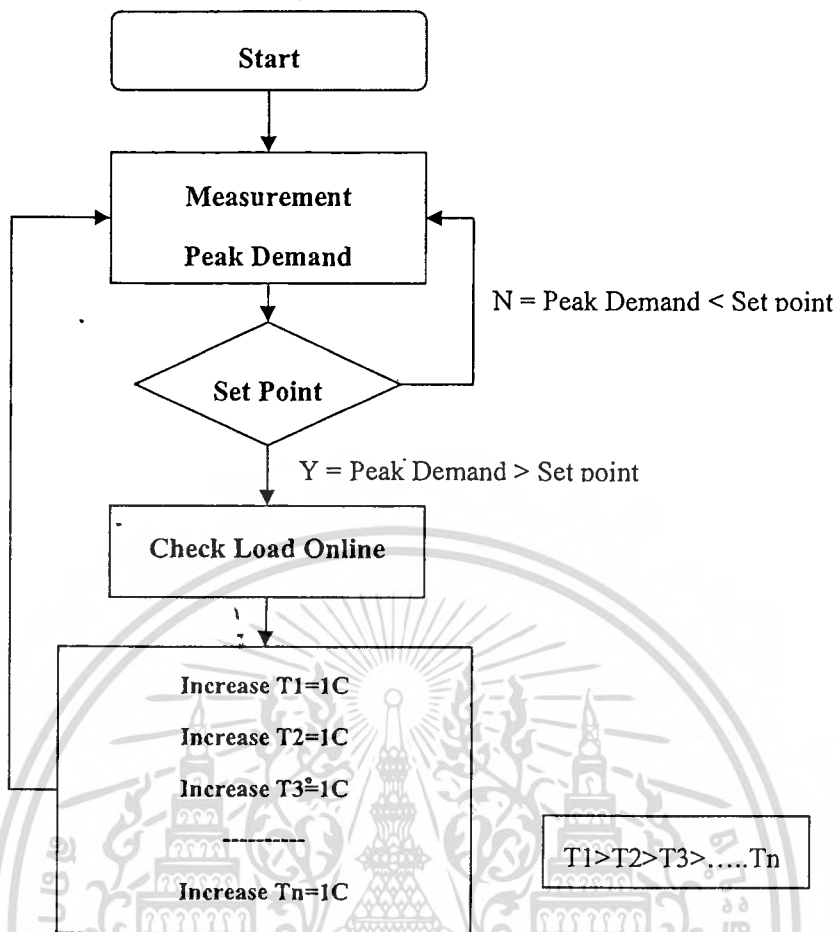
Start

Measurement

Peak Demand

N = Peak Demand < Set point

Set Point

Y = Peak Demand > Set point

Check Load Online

Increase T1=1C

Increase T2=1C

Increase T3=1C

----------

Increase Tn=1C

T1>T2>T3>.....Tn